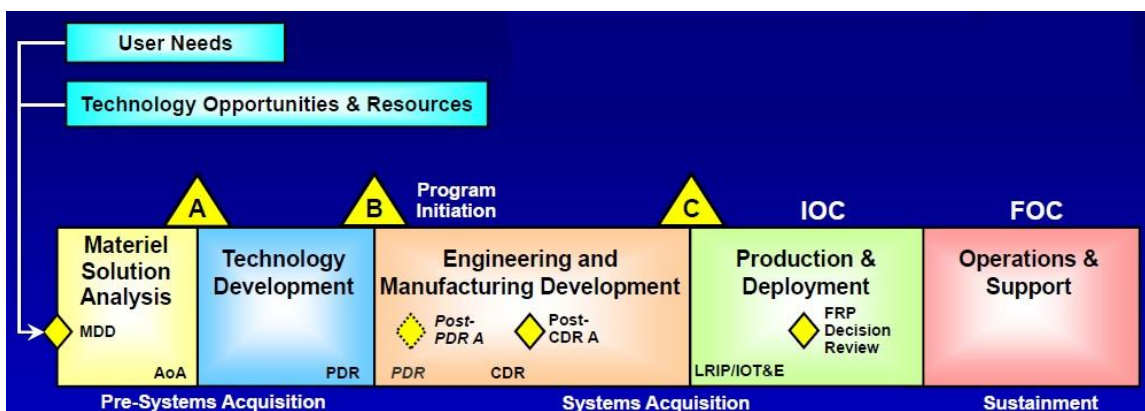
User Needs

Technology Opportunities & Resources

A

B

Program Initiation

C

IOC

FOC

Materiel Solution Analysis

MDD

AoA

Technology Development

PDR

Engineering and Manufacturing Development

Post-PDR A

Post-CDR A

PDR

CDR

Production & Deployment

FRP Decision Review

LRIP/IOT&E

Operations & Support

Pre-Systems Acquisition

Systems Acquisition

Sustainment